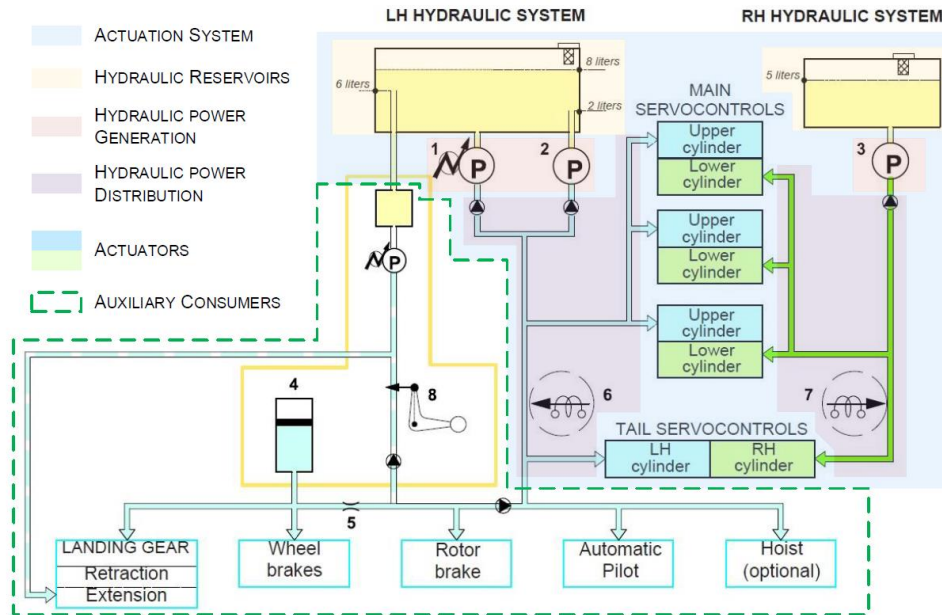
Actuation System

Hydraulic Reservoirs

Hydraulic power Generation

Hydraulic power Distribution

Actuators

Auxiliary Consumers

LH HYDRAULIC SYSTEM

RH HYDRAULIC SYSTEM

8 liters

6 liters

2 liters

5 liters

MAIN SERVOCONTROLS

1

P

2

P

3

P

Upper cylinder

Lower cylinder

Upper cylinder

Lower cylinder

Upper cylinder

Lower cylinder

P

4

8

6

7

TAIL SERVOCONTROLS

LH cylinder

RH cylinder

5

LANDING GEAR

Retraction

Extension

Wheel brakes

Rotor brake

Automatic Pilot

Hoist (optional)